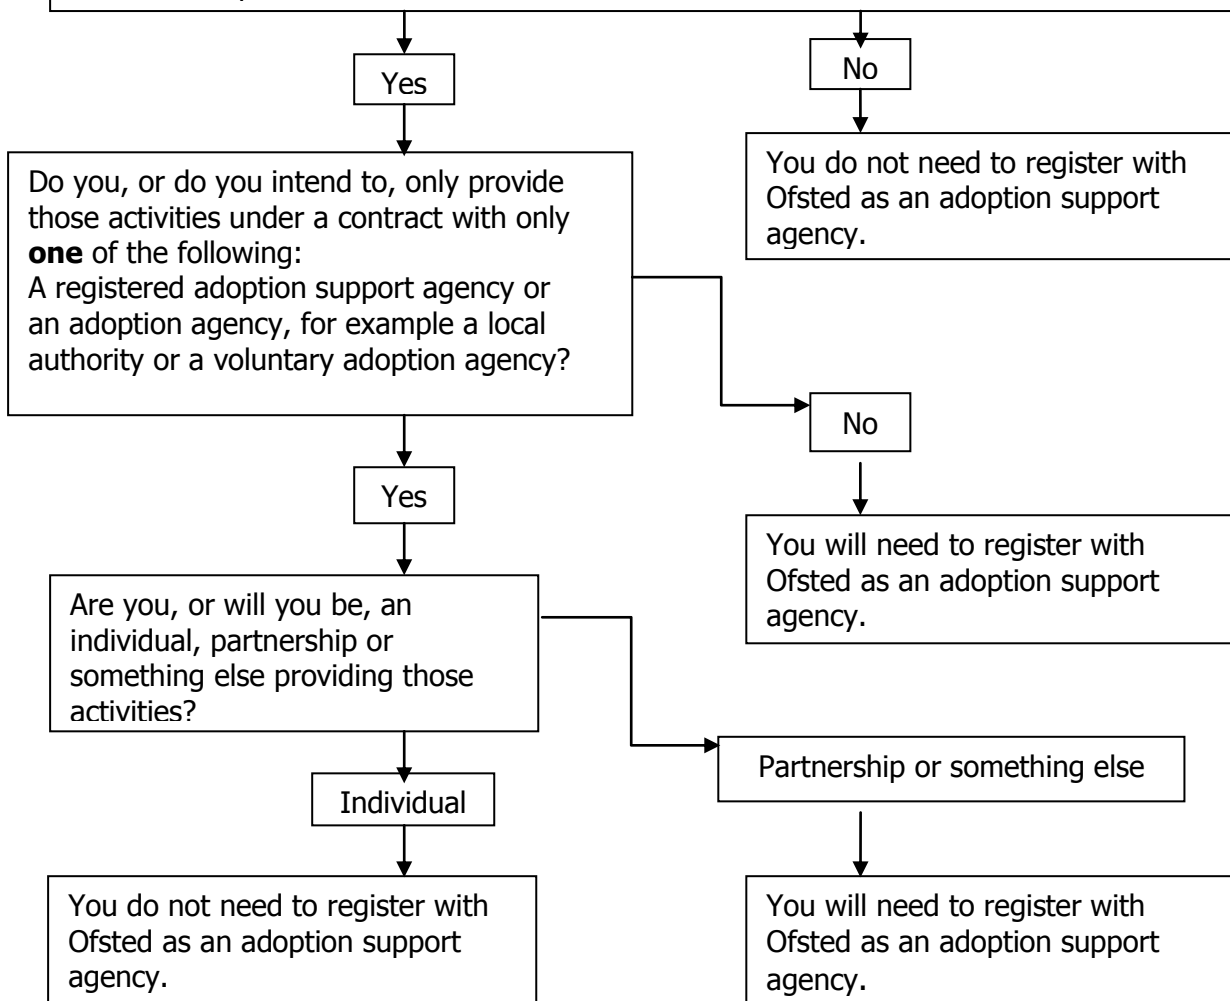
Yes

No

You do not need to register with Ofsted as an adoption support agency.

Do you, or do you intend to, only provide those activities under a contract with only **one** of the following:
A registered adoption support agency or an adoption agency, for example a local authority or a voluntary adoption agency?

No

You will need to register with Ofsted as an adoption support agency.

Yes

Are you, or will you be, an individual, partnership or something else providing those activities?

Partnership or something else

Individual

You do not need to register with Ofsted as an adoption support agency.

You will need to register with Ofsted as an adoption support agency.